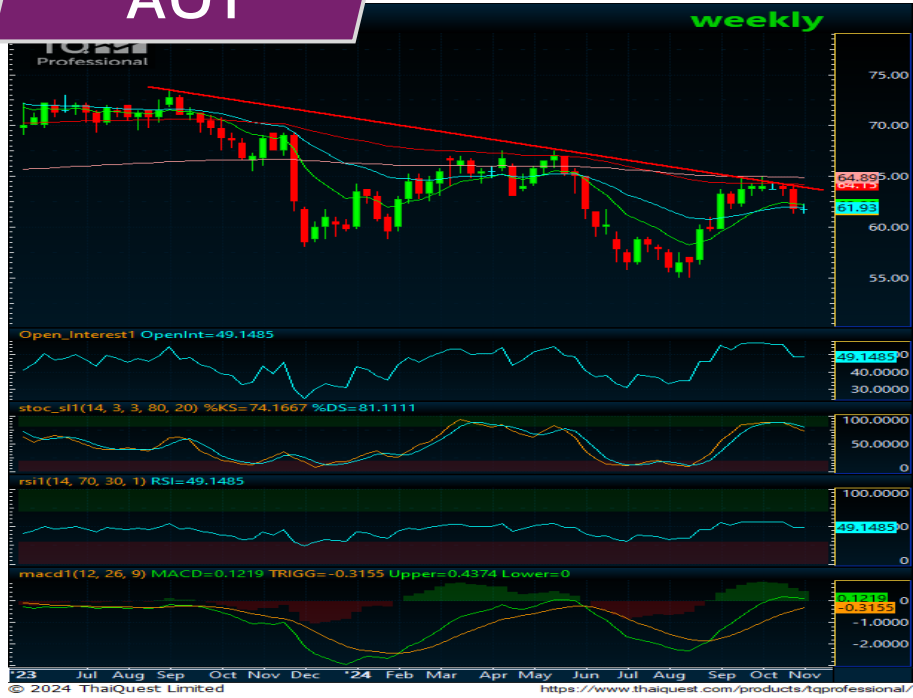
AU1

weekly

TQ
Professional

75.00
70.00
64.89
64.15
61.93
60.00
55.00

Open_Interest1 OpenInt=49.1485
49.1485
40.0000
30.0000

stoc_sl1(14, 3, 3, 80, 20) %KS=74.1667 %DS=81.1111
100.0000
50.0000
0

rsi1(14, 70, 30, 1) RSI=49.1485
100.0000
49.1485
0

macd1(12, 26, 9) MACD=0.1219 TRIGG=-0.3155 Upper=0.4374 Lower=0
0.1219
-0.3155
-1.0000
-2.0000

'23 Jul Aug Sep Oct Nov Dec '24 Feb Mar Apr May Jun Jul Aug Sep Oct Nov

© 2024 ThaiQuest Limited
https://www.thaiquest.com/products/tqprofessional/